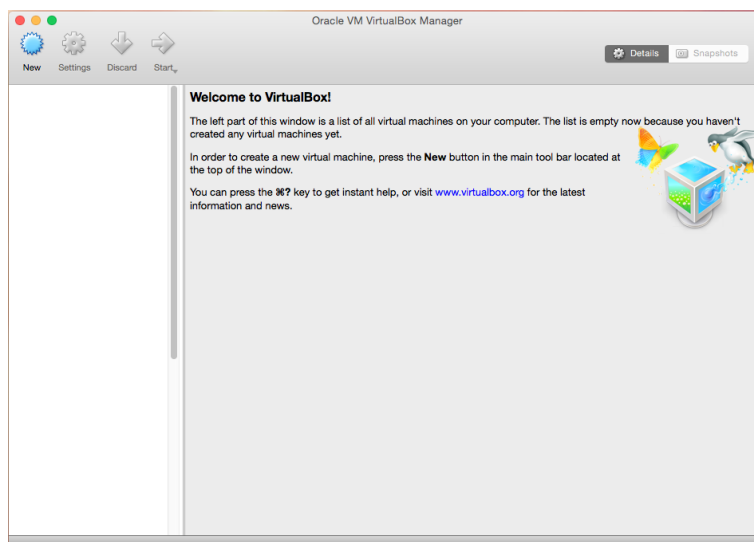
Oracle VM VirtualBox Manager

New Settings Discard Start

Details Snapshots

**Welcome to VirtualBox!**

The left part of this window is a list of all virtual machines on your computer. The list is empty now because you haven't created any virtual machines yet.

In order to create a new virtual machine, press the **New** button in the main tool bar located at the top of the window.

You can press the **⌘?** key to get instant help, or visit www.virtualbox.org for the latest information and news.